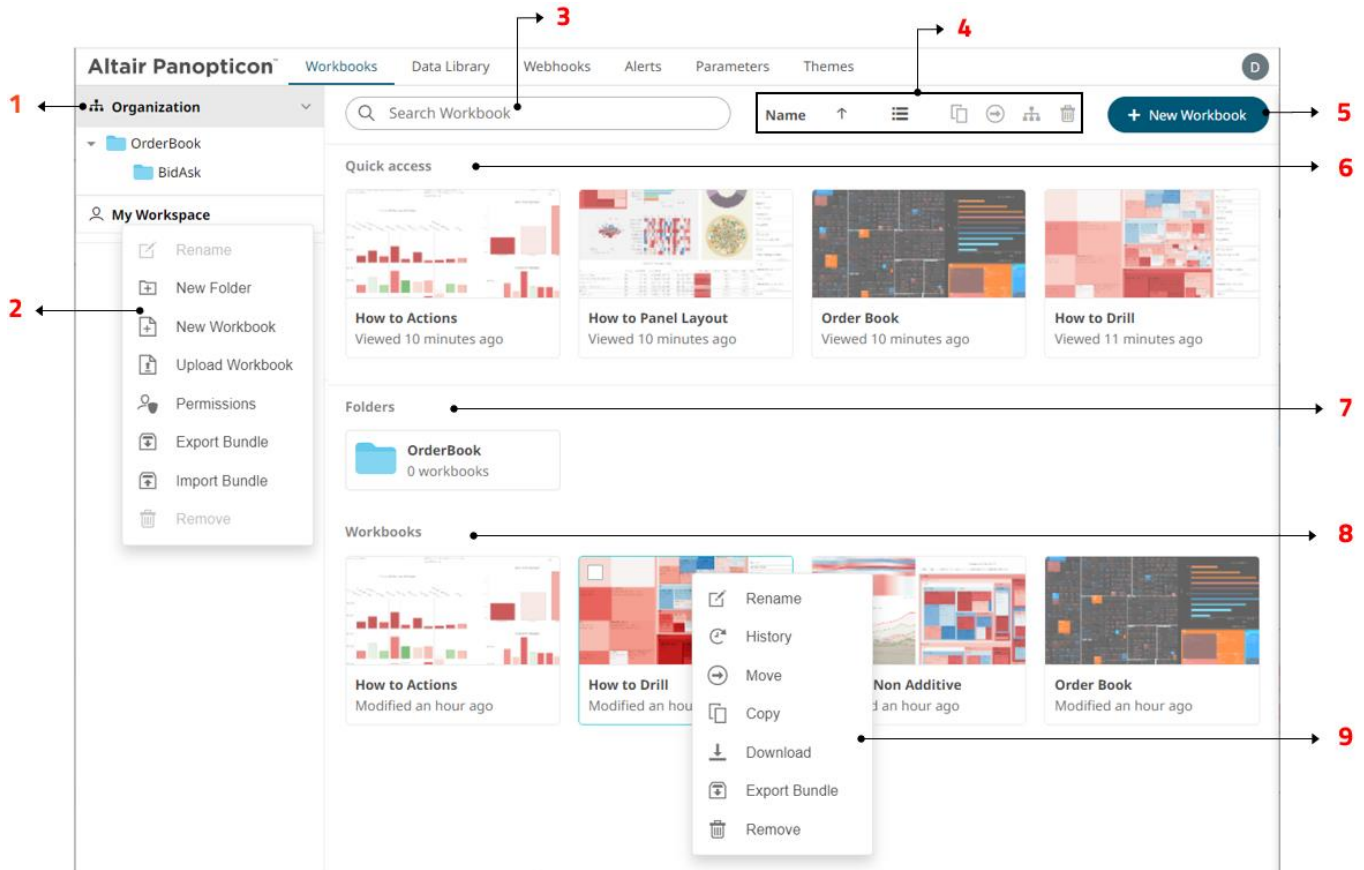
Altair Panopticon™ Workbooks Data Library Webhooks Alerts Parameters Themes D

1 Organization

OrderBook

BidAsk

My Workspace

Rename

New Folder

New Workbook

Upload Workbook

Permissions

Export Bundle

Import Bundle

Remove

2

3 Search Workbook

4 Name

+ New Workbook 5

Quick access 6

How to Actions
Viewed 10 minutes ago

How to Panel Layout
Viewed 10 minutes ago

Order Book
Viewed 10 minutes ago

How to Drill
Viewed 11 minutes ago

Folders 7

OrderBook
0 workbooks

Workbooks 8

How to Actions
Modified an hour ago

How to Drill
Modified an hou

Non Additive
d an hour ago

Order Book
Modified an hour ago

Rename

History

Move

Copy

Download

Export Bundle

Remove

9